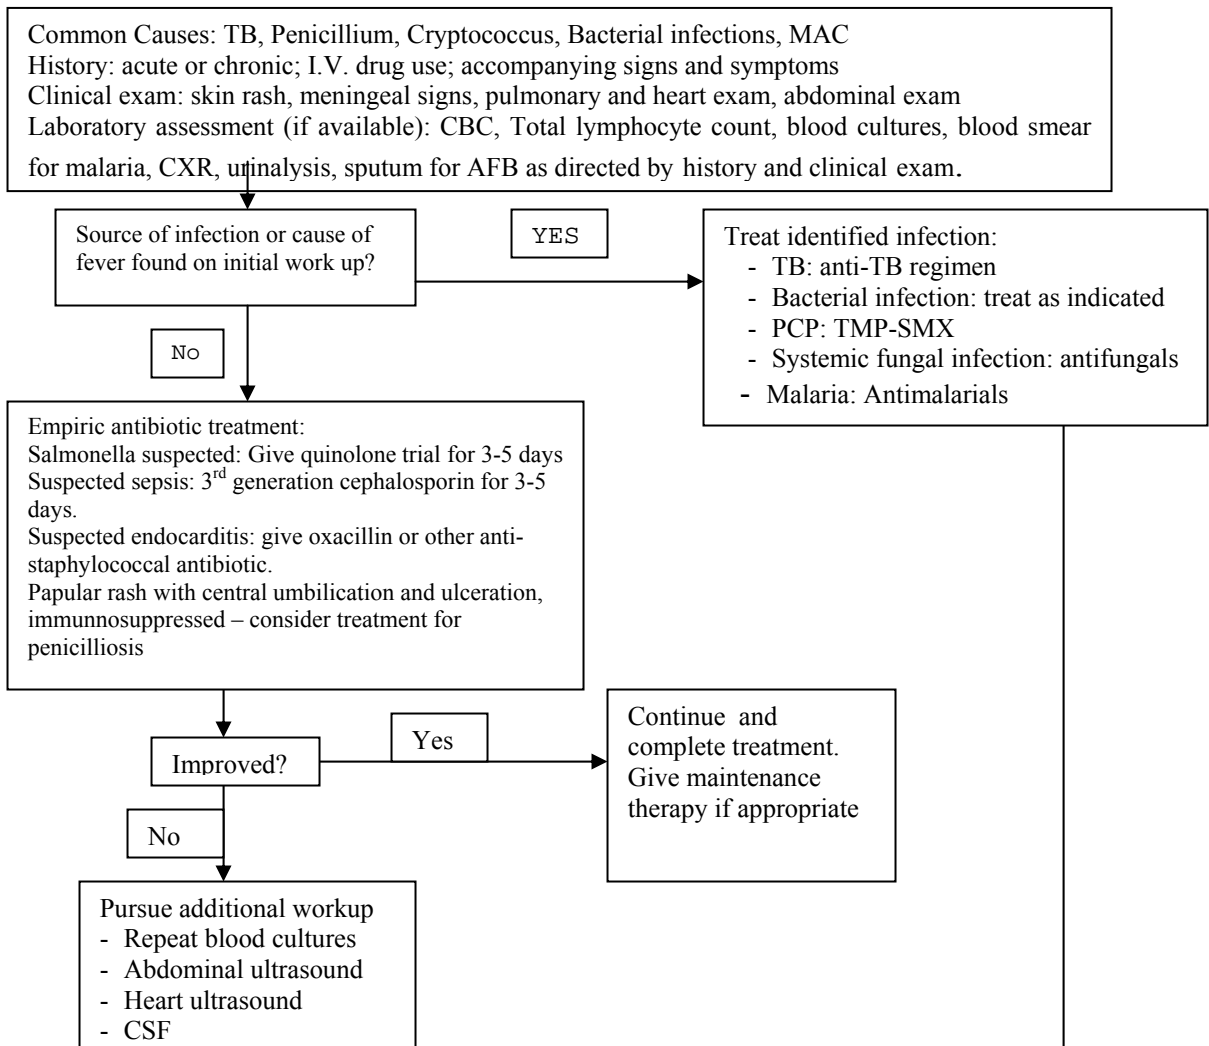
Common Causes: TB, Penicillium, Cryptococcus, Bacterial infections, MAC
History: acute or chronic; I.V. drug use; accompanying signs and symptoms
Clinical exam: skin rash, meningeal signs, pulmonary and heart exam, abdominal exam
Laboratory assessment (if available): CBC, Total lymphocyte count, blood cultures, blood smear for malaria, CXR, urinalysis, sputum for AFB as directed by history and clinical exam.

Source of infection or cause of fever found on initial work up?

YES

Treat identified infection:
- TB: anti-TB regimen
- Bacterial infection: treat as indicated
- PCP: TMP-SMX
- Systemic fungal infection: antifungals
- Malaria: Antimalarials

No

Empiric antibiotic treatment:
Salmonella suspected: Give quinolone trial for 3-5 days
Suspected sepsis: 3$^{rd}$ generation cephalosporin for 3-5 days.
Suspected endocarditis: give oxacillin or other anti-staphylococcal antibiotic.
Papular rash with central umbilication and ulceration, immunnosuppressed – consider treatment for penicilliosis

Improved?

Yes

Continue and complete treatment. Give maintenance therapy if appropriate

No

Pursue additional workup
- Repeat blood cultures
- Abdominal ultrasound
- Heart ultrasound
- CSF